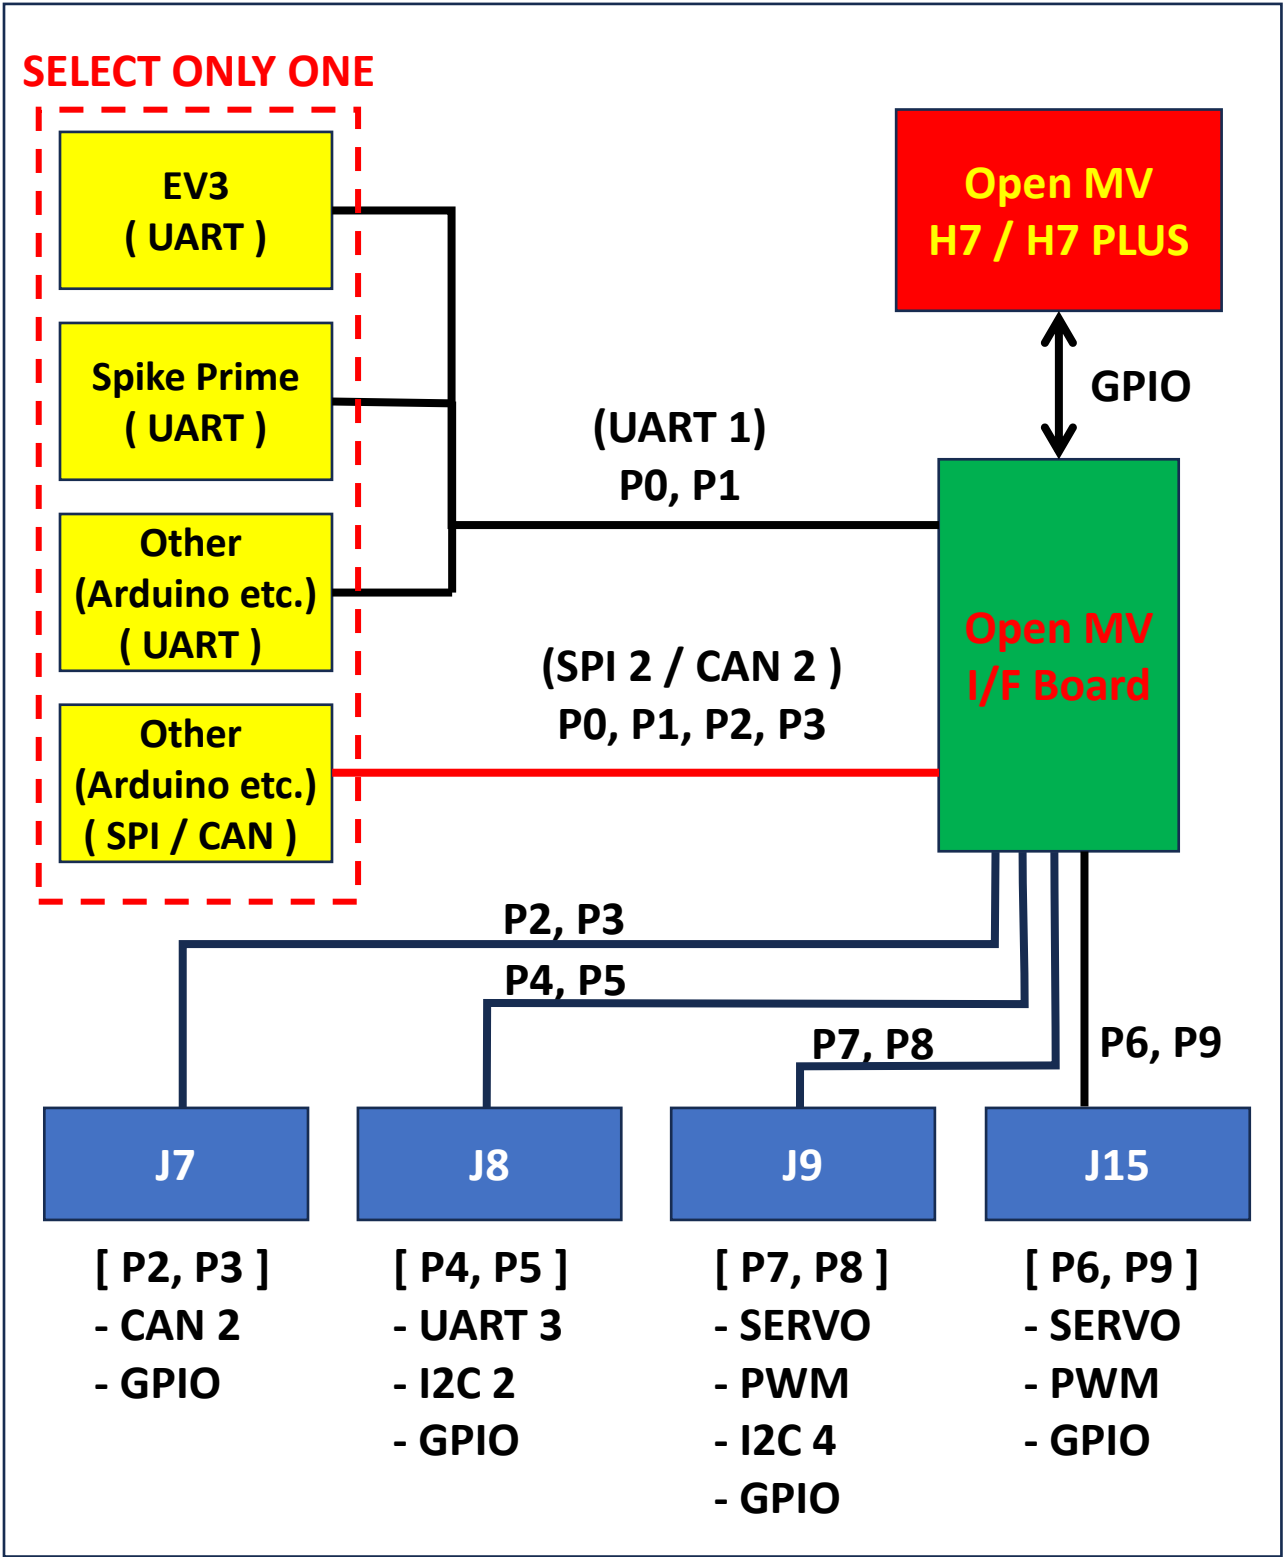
SELECT ONLY ONE

EV3
( UART )

Spike Prime
( UART )

Other
(Arduino etc.)
( UART )

Other
(Arduino etc.)
( SPI / CAN )

Open MV
H7 / H7 PLUS

GPIO

(UART 1)
P0, P1

(SPI 2 / CAN 2 )
P0, P1, P2, P3

Open MV
I/F Board

P2, P3

P4, P5

P7, P8

P6, P9

J7

J8

J9

J15

[ P2, P3 ]
- CAN 2
- GPIO

[ P4, P5 ]
- UART 3
- I2C 2
- GPIO

[ P7, P8 ]
- SERVO
- PWM
- I2C 4
- GPIO

[ P6, P9 ]
- SERVO
- PWM
- GPIO